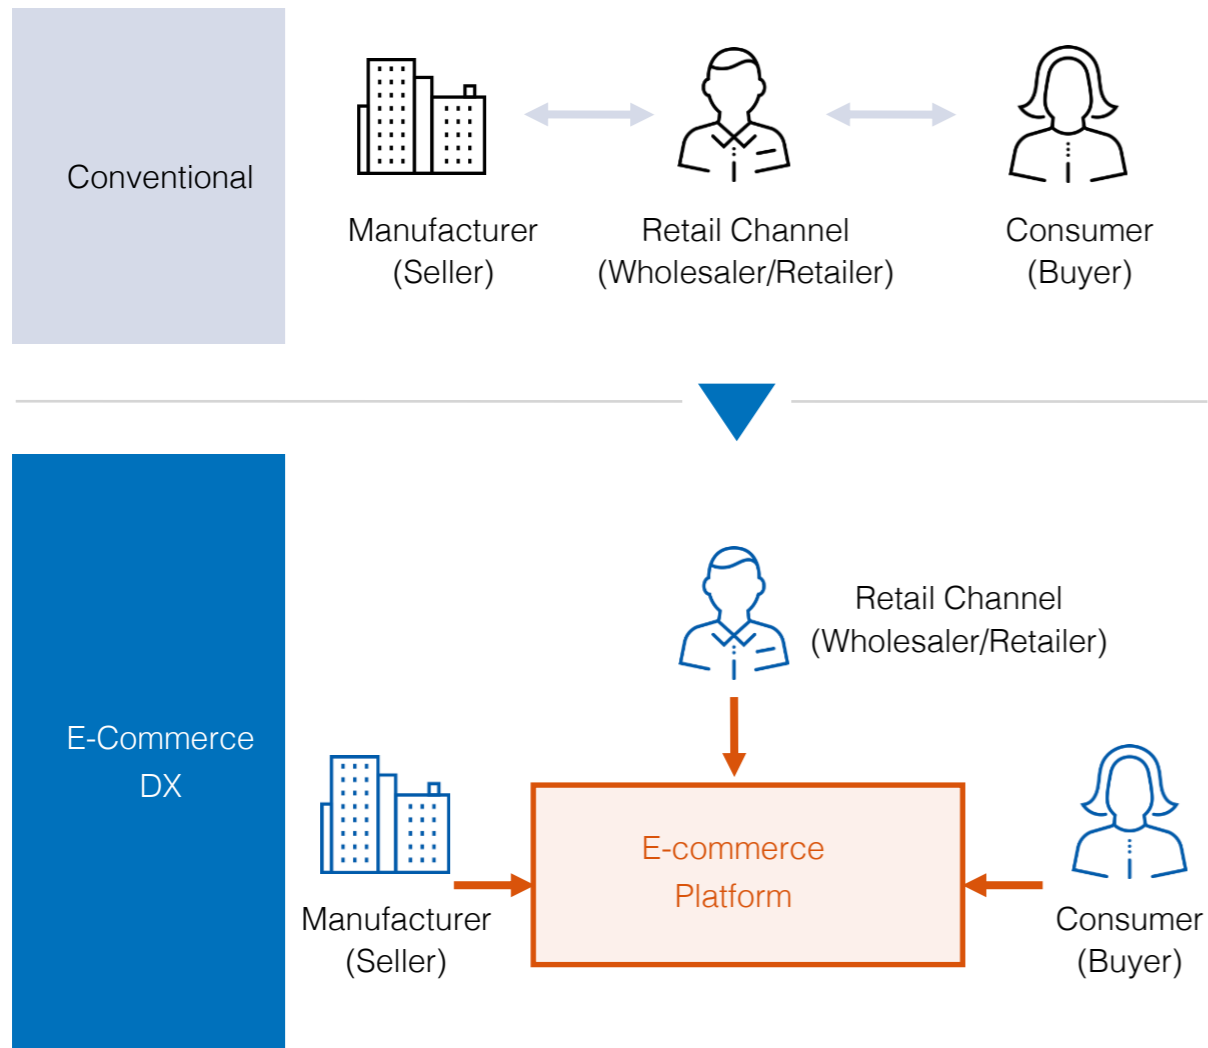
Conventional

Manufacturer
(Seller)

Retail Channel
(Wholesaler/Retailer)

Consumer
(Buyer)

E-Commerce
DX

Retail Channel
(Wholesaler/Retailer)

Manufacturer
(Seller)

E-commerce
Platform

Consumer
(Buyer)